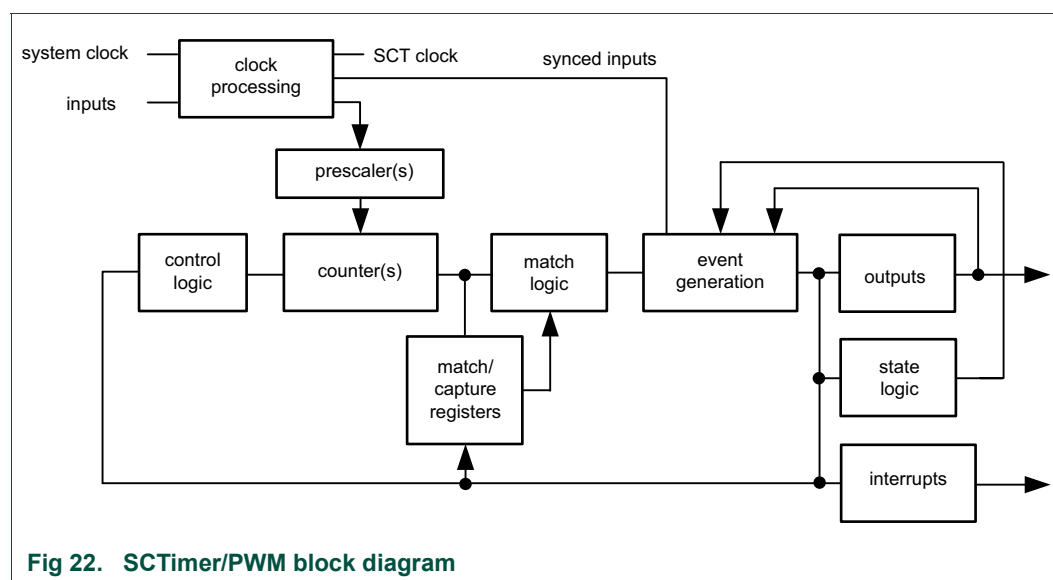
system clock

inputs

clock processing

SCT clock

synced inputs

prescaler(s)

control logic

counter(s)

match logic

event generation

outputs

match/ capture registers

state logic

interrupts

Fig 22. SCTimer/PWM block diagram